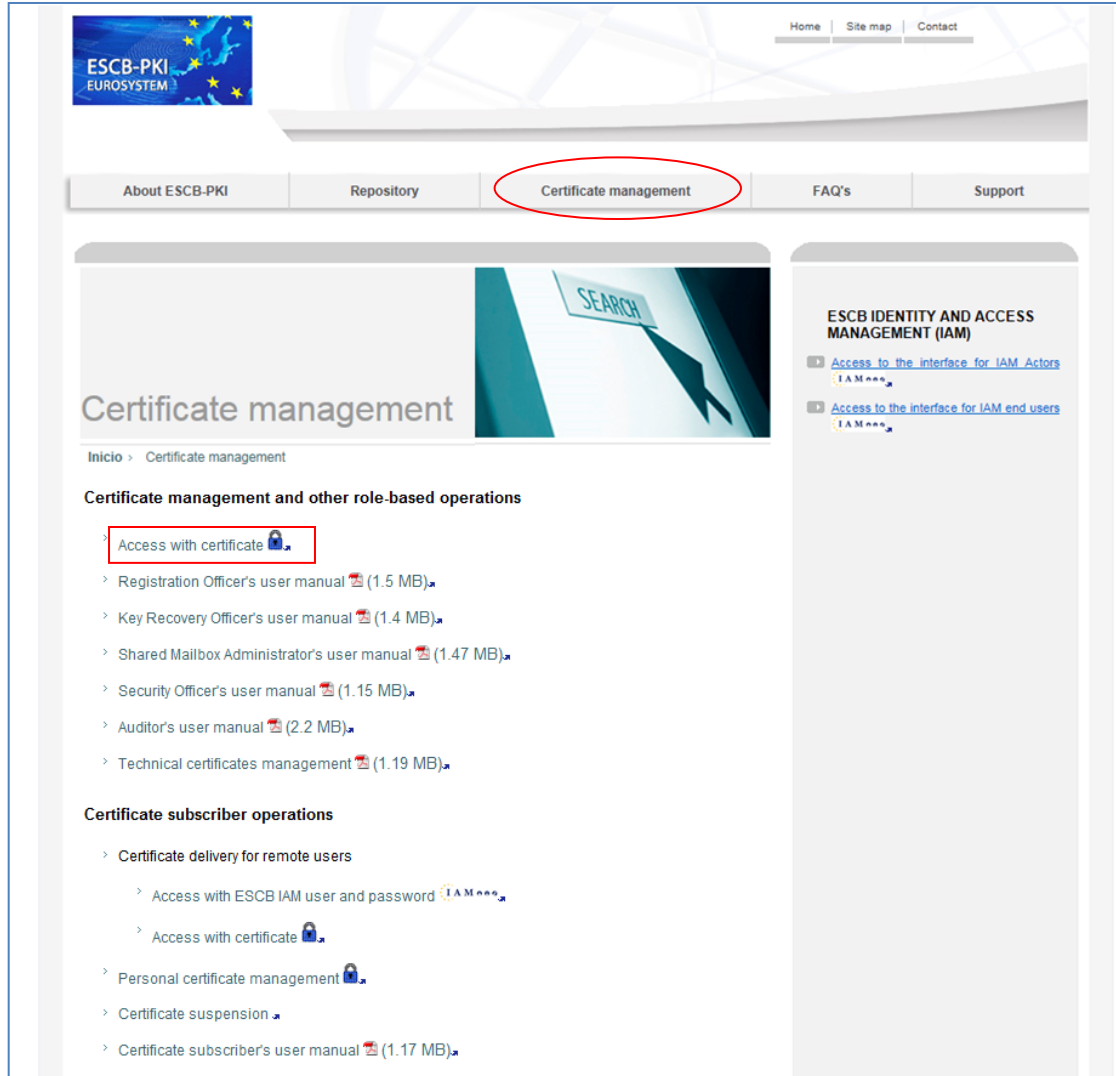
ESCB-PKI
EUROSYSTEM

Home | Site map | Contact

About ESCB-PKI | Repository | Certificate management | FAQ's | Support

SEARCH

Certificate management

Inicio › Certificate management

Certificate management and other role-based operations

› Access with certificate

› Registration Officer's user manual (1.5 MB)

› Key Recovery Officer's user manual (1.4 MB)

› Shared Mailbox Administrator's user manual (1.47 MB)

› Security Officer's user manual (1.15 MB)

› Auditor's user manual (2.2 MB)

› Technical certificates management (1.19 MB)

Certificate subscriber operations

› Certificate delivery for remote users

› Access with ESCB IAM user and password IAM

› Access with certificate

› Personal certificate management

› Certificate suspension

› Certificate subscriber's user manual (1.17 MB)

ESCB IDENTITY AND ACCESS MANAGEMENT (IAM)

Access to the interface for IAM Actors IAM

Access to the interface for IAM end users IAM